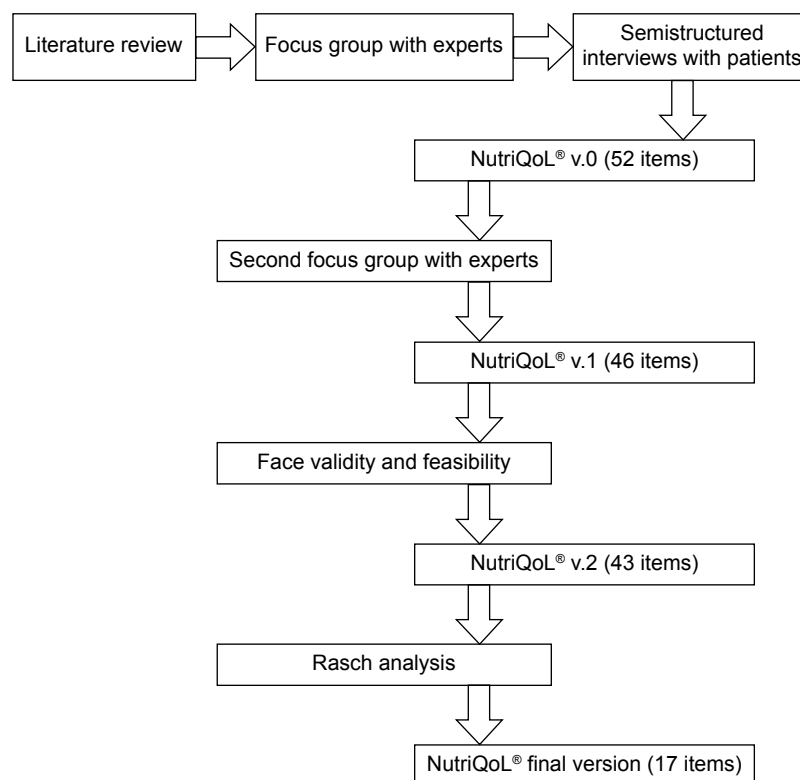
Literature review

Focus group with experts

Semistructured interviews with patients

NutriQoL® v.0 (52 items)

Second focus group with experts

NutriQoL® v.1 (46 items)

Face validity and feasibility

NutriQoL® v.2 (43 items)

Rasch analysis

NutriQoL® final version (17 items)